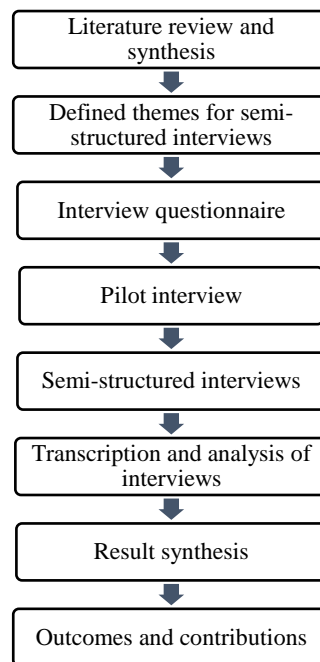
Literature review and synthesis

Defined themes for semi-structured interviews

Interview questionnaire

Pilot interview

Semi-structured interviews

Transcription and analysis of interviews

Result synthesis

Outcomes and contributions